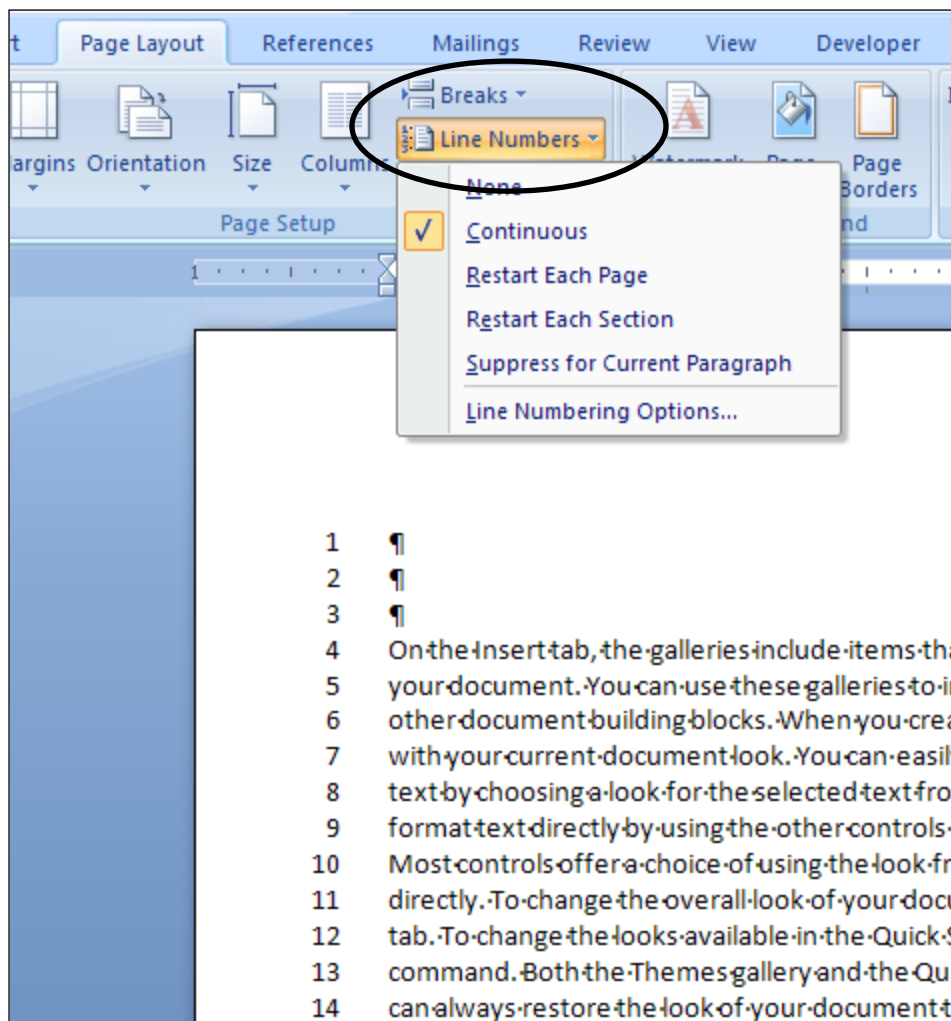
t Page Layout References Mailings Review View Developer

Breaks

Line Numbers

argins Orientation Size Columns

Page Setup

Watermark Page Page Borders

nd

None

✓ Continuous

Restart Each Page

Restart Each Section

Suppress for Current Paragraph

Line Numbering Options...

1 ¶
2 ¶
3 ¶
4 On·the·Insert·tab,·the·galleries·include·items·tha
5 your·document.·You·can·use·these·galleries·to·i
6 other·document·building·blocks.·When·you·crea
7 with·your·current·document·look.·You·can·easil
8 text·by·choosing·a·look·for·the·selected·text·fro
9 format·text·directly·by·using·the·other·controls·
10 Most·controls·offer·a·choice·of·using·the·look·fr
11 directly.·To·change·the·overall·look·of·your·docu
12 tab.·To·change·the·looks·available·in·the·Quick·S
13 command.·Both·the·Themes·gallery·and·the·Qu
14 can·always·restore·the·look·of·your·document·t